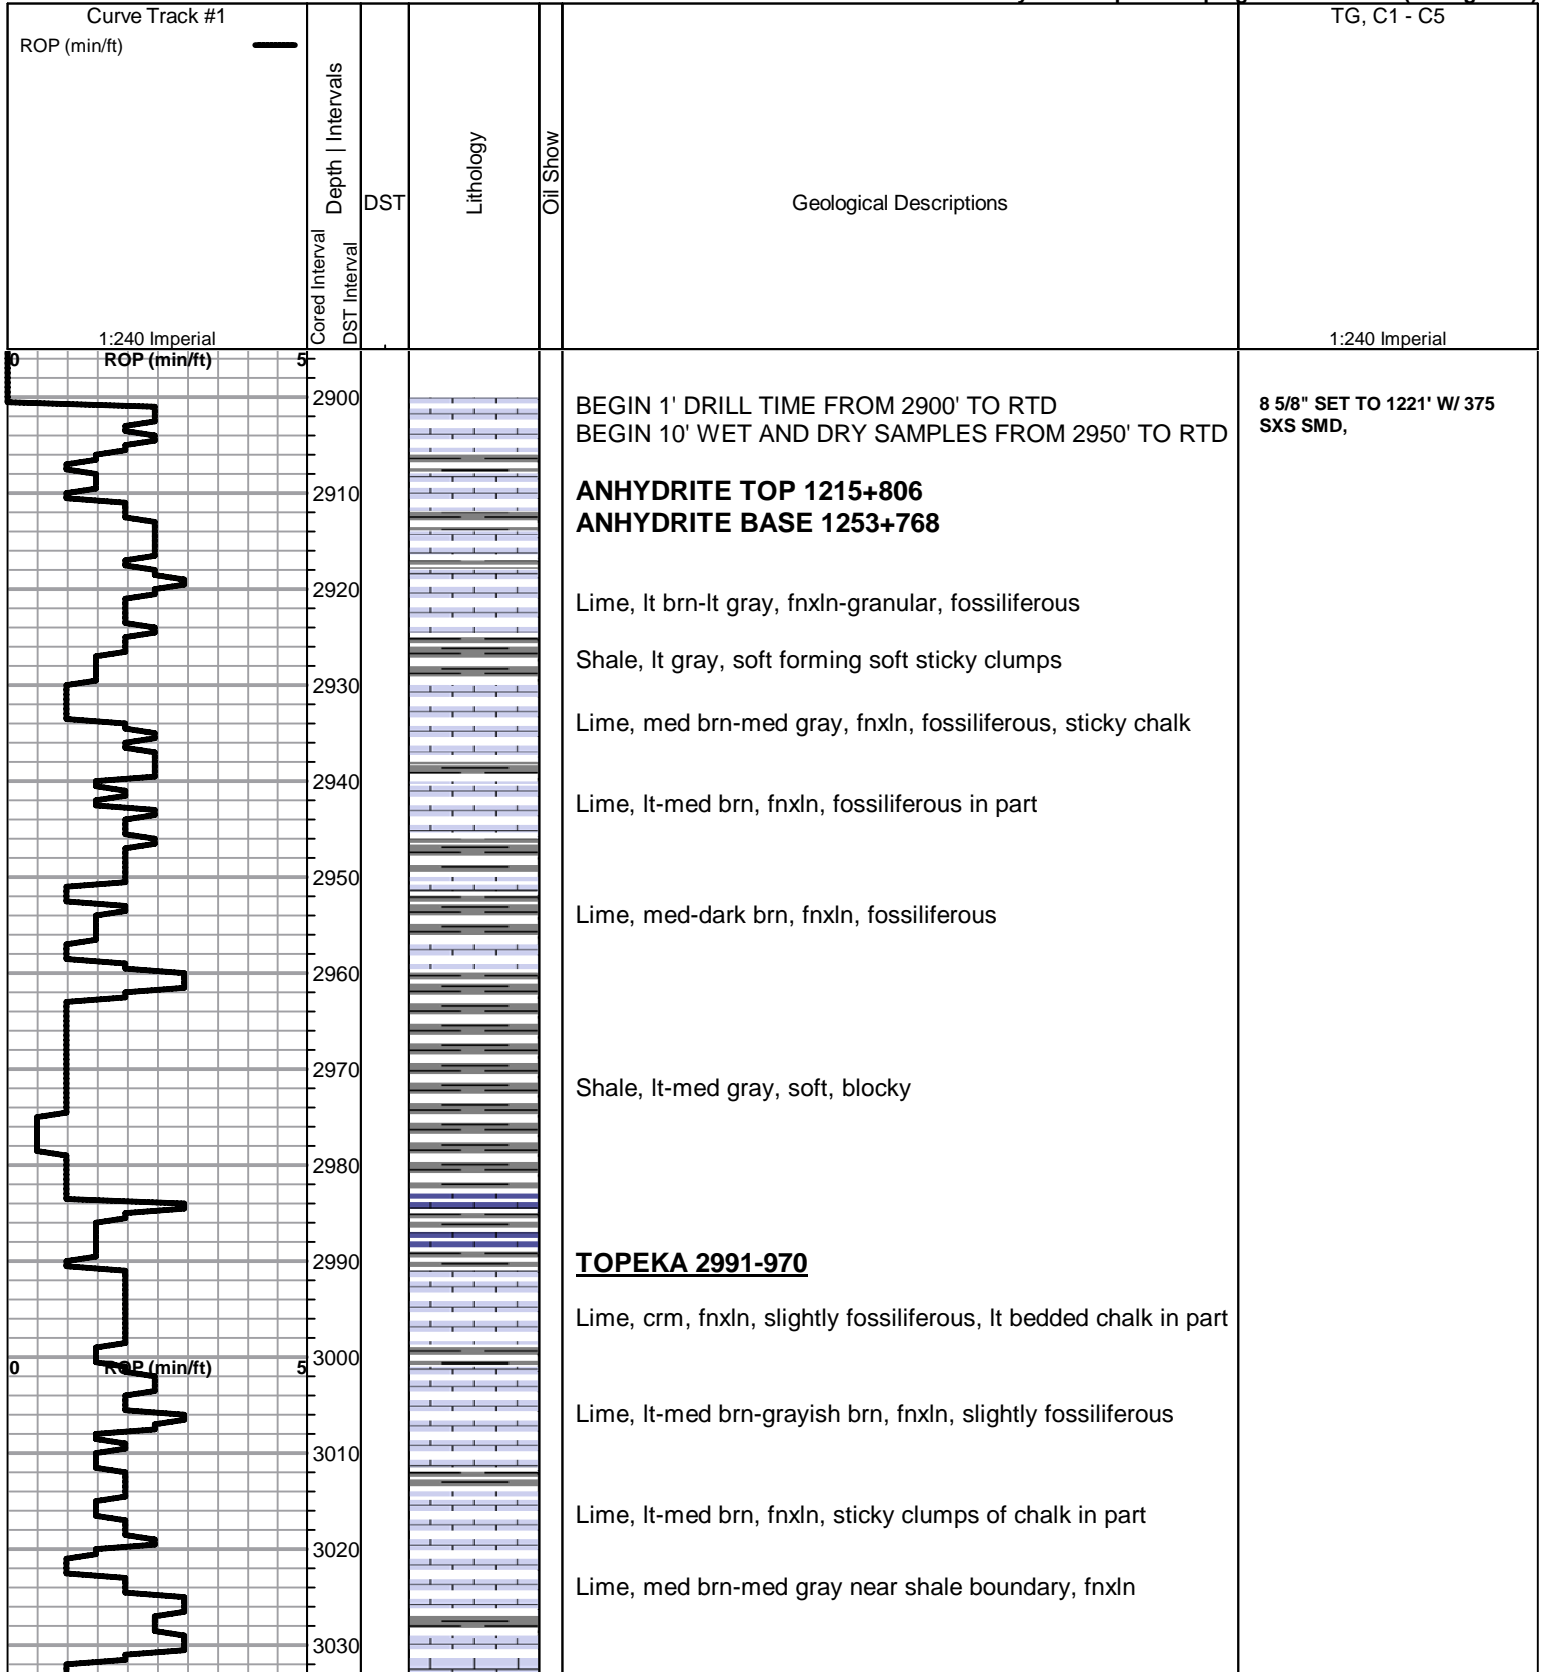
Curve Track #1
ROP (min/ft)
1:240 Imperial

Depth | Intervals
Cored Interval
DST Interval
DST
Lithology
Oil Show
Geological Descriptions

TG, C1 - C5
1:240 Imperial

0 ROP (min/ft) 5

2900
2910
2920
2930
2940
2950
2960
2970
2980
2990
3000
3010
3020
3030

BEGIN 1' DRILL TIME FROM 2900' TO RTD
BEGIN 10' WET AND DRY SAMPLES FROM 2950' TO RTD

8 5/8" SET TO 1221' W/ 375 SXS SMD,

ANHYDRITE TOP 1215+806
ANHYDRITE BASE 1253+768

Lime, lt brn-lt gray, fnxln-granular, fossiliferous

Shale, lt gray, soft forming soft sticky clumps

Lime, med brn-med gray, fnxln, fossiliferous, sticky chalk

Lime, lt-med brn, fnxln, fossiliferous in part

Lime, med-dark brn, fnxln, fossiliferous

Shale, lt-med gray, soft, blocky

TOPEKA 2991-970

Lime, crm, fnxln, slightly fossiliferous, lt bedded chalk in part

0 ROP (min/ft) 5

Lime, lt-med brn-grayish brn, fnxln, slightly fossiliferous

Lime, lt-med brn, fnxln, sticky clumps of chalk in part

Lime, med brn-med gray near shale boundary, fnxln